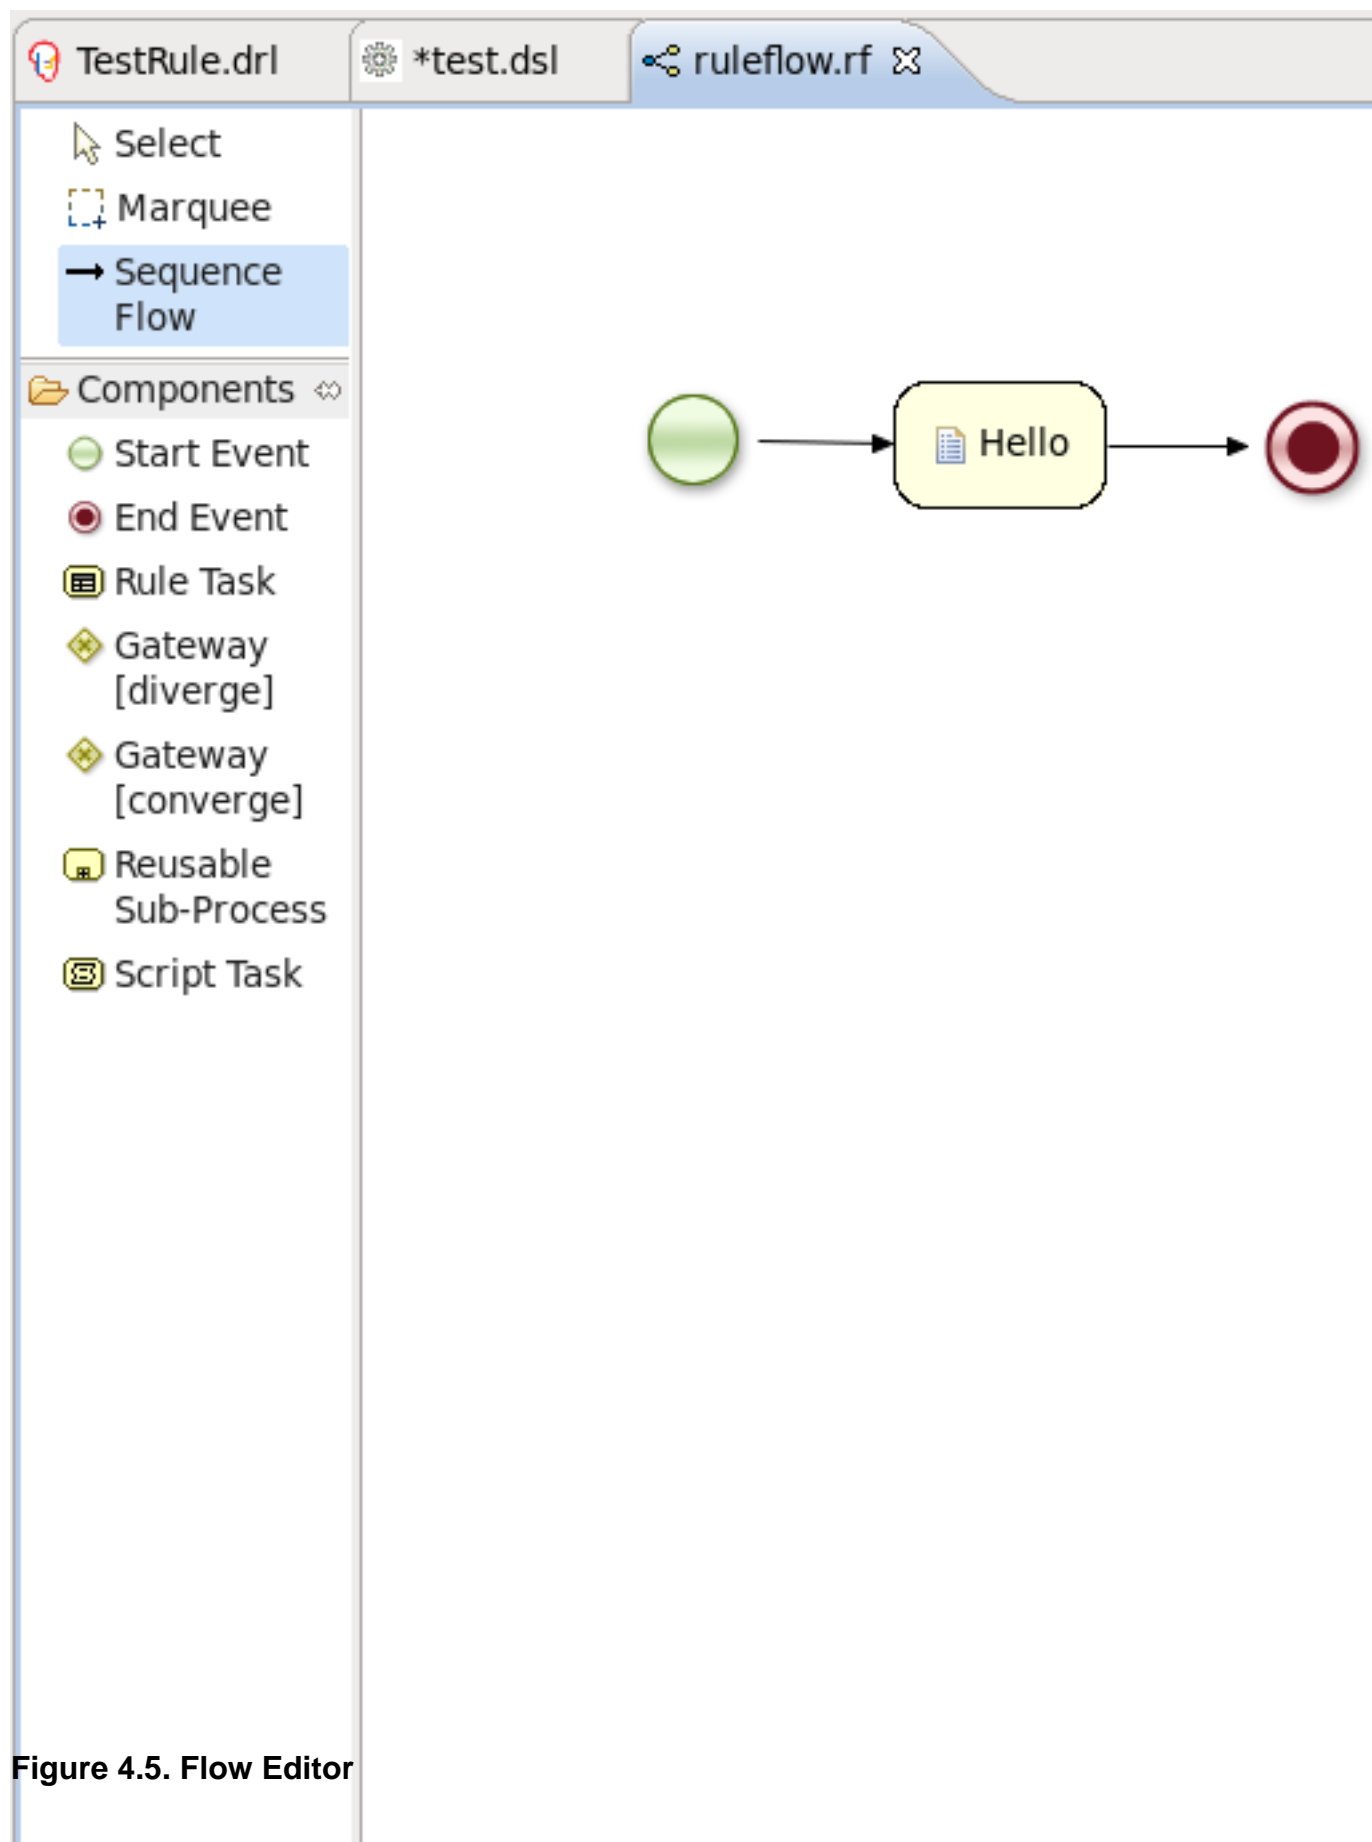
TestRule.drl
*test.dsl
ruleflow.rf

Select
Marquee
Sequence Flow
Components
Start Event
End Event
Rule Task
Gateway [diverge]
Gateway [converge]
Reusable Sub-Process
Script Task

Hello

Figure 4.5. Flow Editor